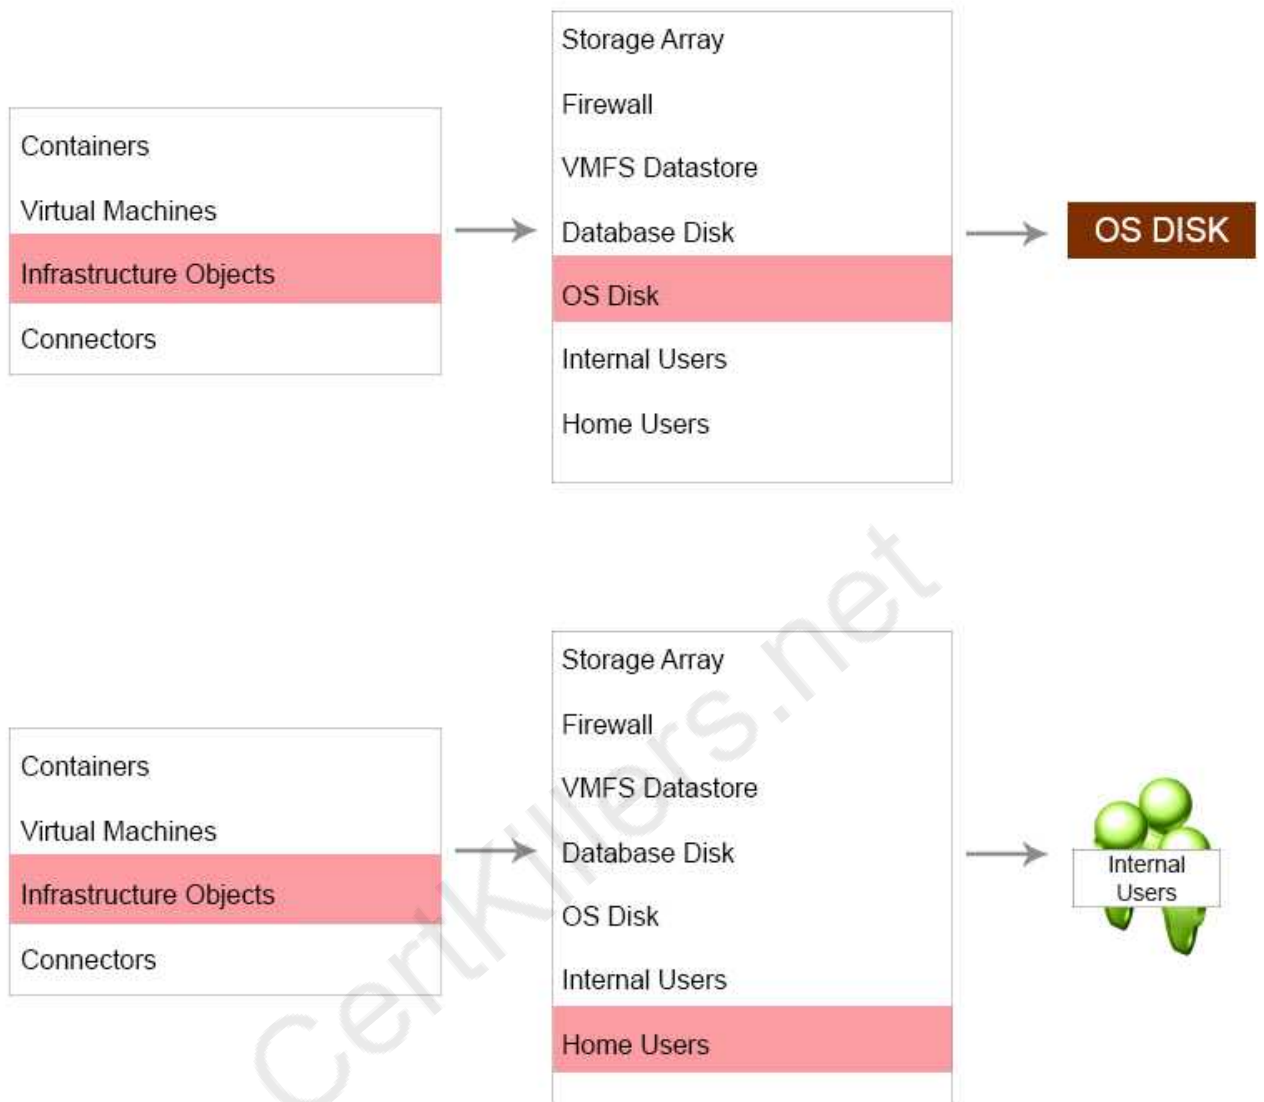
Containers
Virtual Machines
Infrastructure Objects
Connectors

Storage Array
Firewall
VMFS Datastore
Database Disk
OS Disk
Internal Users
Home Users

OS DISK

Containers
Virtual Machines
Infrastructure Objects
Connectors

Storage Array
Firewall
VMFS Datastore
Database Disk
OS Disk
Internal Users
Home Users

Internal Users

CertKillers.net